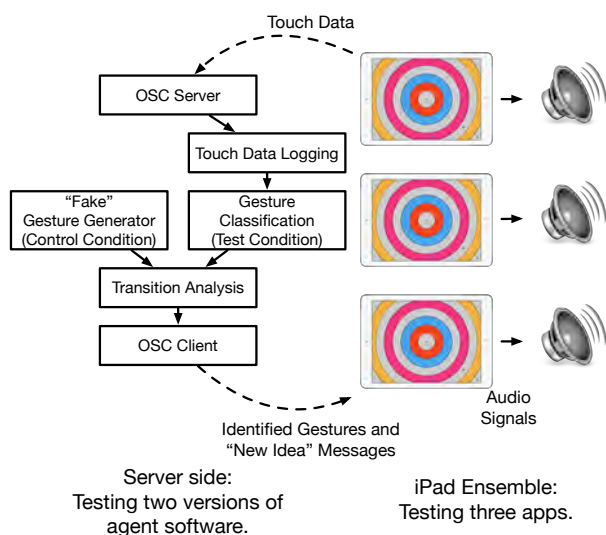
Touch Data

OSC Server

Touch Data Logging

"Fake" Gesture Generator (Control Condition)

Gesture Classification (Test Condition)

Transition Analysis

OSC Client

Identified Gestures and "New Idea" Messages

Audio Signals

Server side: Testing two versions of agent software.

iPad Ensemble: Testing three apps.